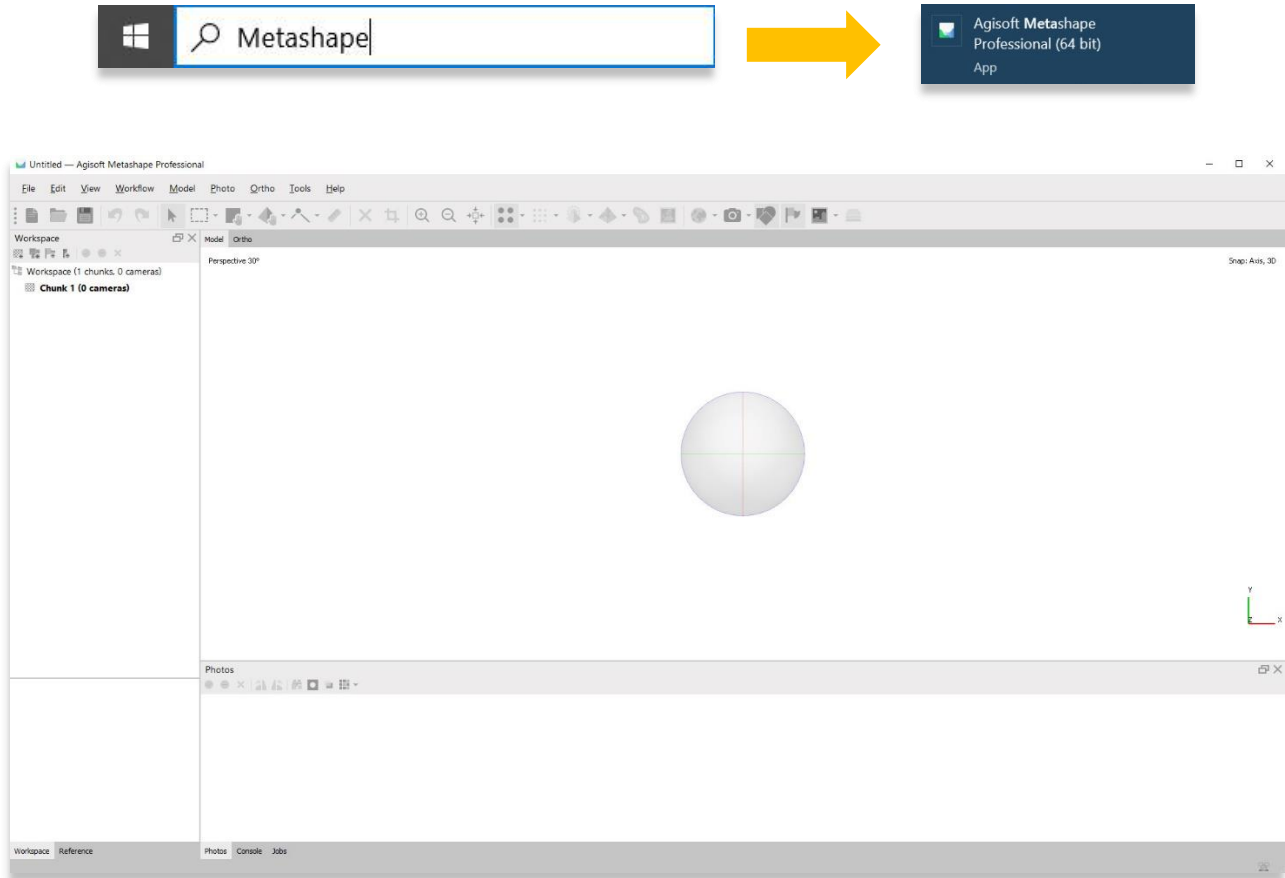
Metashape

Agisoft Metashape Professional (64 bit)
App

Untitled — Agisoft Metashape Professional

File Edit View Workflow Model Photo Ortho Tools Help

Workspace

Workspace (1 chunks, 0 cameras)
Chunk 1 (0 cameras)

Model Ortho

Perspective 30°

Snap: Axis, 3D

Y
Z X

Photos

Workspace Reference

Photos Console Jobs